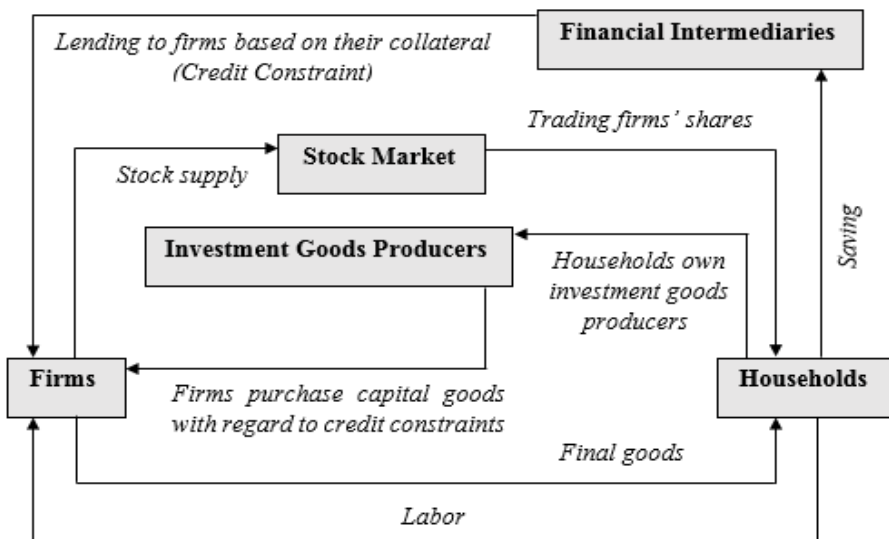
Financial Intermediaries

Lending to firms based on their collateral (Credit Constraint)

Trading firms' shares

Stock Market

Stock supply

Saving

Investment Goods Producers

Households own investment goods producers

Firms

Firms purchase capital goods with regard to credit constraints

Households

Final goods

Labor